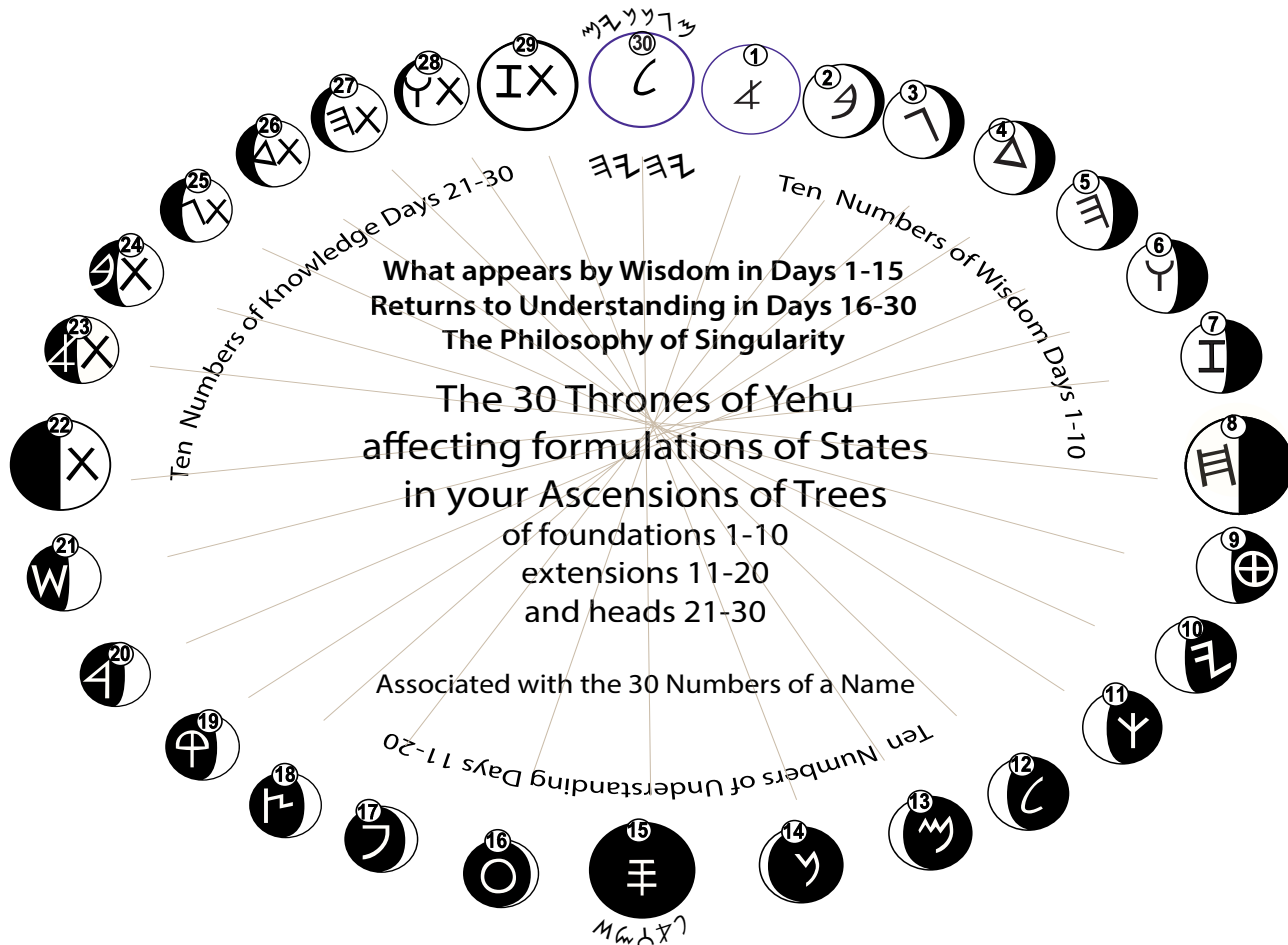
30
1
2
3
4
5
6
7
8
9
10
11
12
13
14
15
16
17
18
19
20
21
22
23
24
25
26
27
28
29

Ten Numbers of Knowledge Days 21-30

Ten Numbers of Wisdom Days 1-10

What appears by Wisdom in Days 1-15
Returns to Understanding in Days 16-30
The Philosophy of Singularity

The 30 Thrones of Yehu
affecting formulations of States
in your Ascensions of Trees
of foundations 1-10
extensions 11-20
and heads 21-30

Associated with the 30 Numbers of a Name

Ten Numbers of Understanding Days 11-20